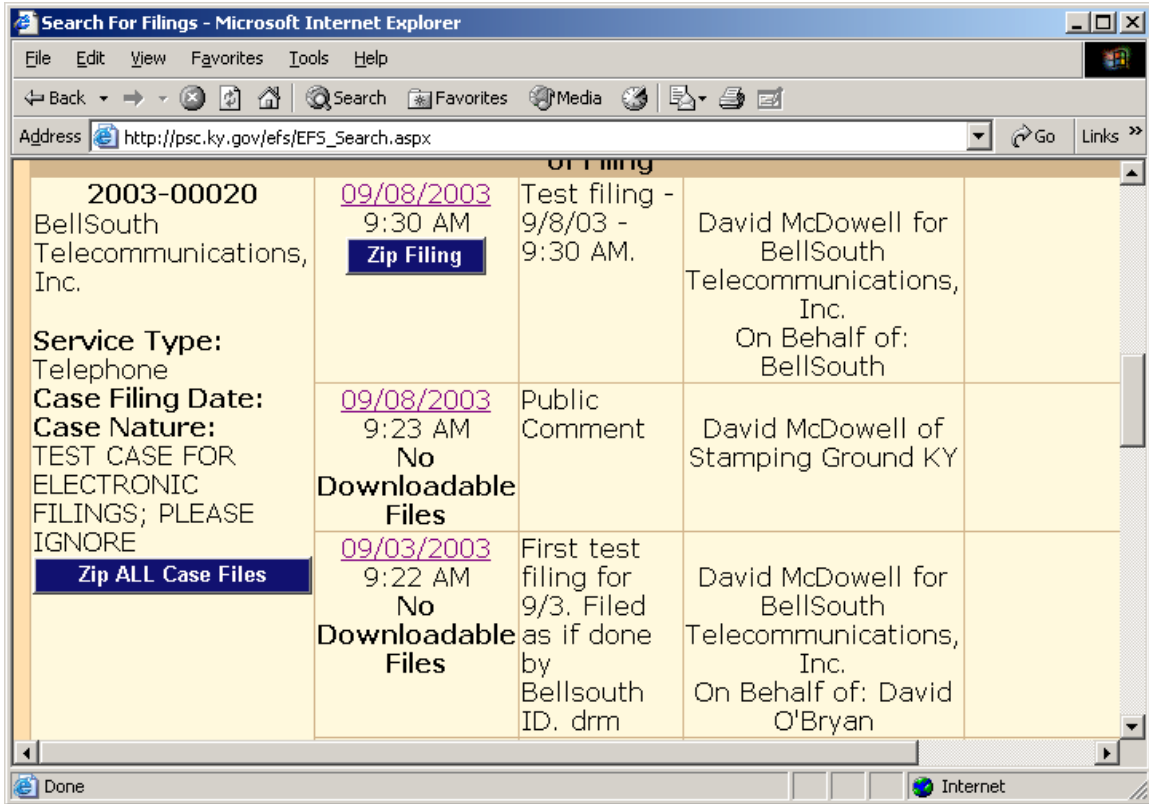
Search For Filings - Microsoft Internet Explorer

File Edit View Favorites Tools Help

Back Search Favorites Media

Address http://psc.ky.gov/efs/EFS_Search.aspx Go Links »

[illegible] Filing

| 2003-00020 BellSouth Telecommunications, Inc. Service Type: Telephone Case Filing Date: Case Nature: TEST CASE FOR ELECTRONIC FILINGS; PLEASE IGNORE Zip ALL Case Files | 09/08/2003 9:30 AM Zip Filing | Test filing - 9/8/03 - 9:30 AM. | David McDowell for BellSouth Telecommunications, Inc. On Behalf of: BellSouth | |
|---|---|---|---|---|
| | 09/08/2003 9:23 AM No Downloadable Files | Public Comment | David McDowell of Stamping Ground KY | |
| | 09/03/2003 9:22 AM No Downloadable Files | First test filing for 9/3. Filed as if done by Bellsouth ID. drm | David McDowell for BellSouth Telecommunications, Inc. On Behalf of: David O'Bryan | |

Done Internet